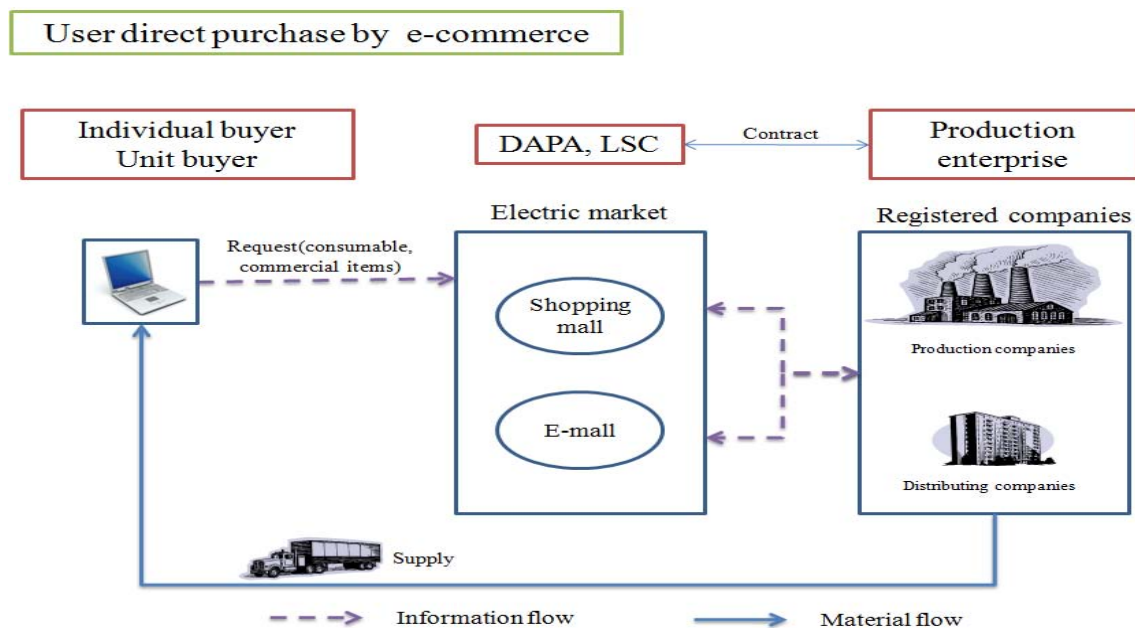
User direct purchase by e-commerce

Individual buyer
Unit buyer

DAPA, LSC

Contract

Production enterprise

Electric market

Registered companies

Request(consumable, commercial items)

Shopping mall

E-mall

Production companies

Distributing companies

Supply

Information flow

Material flow